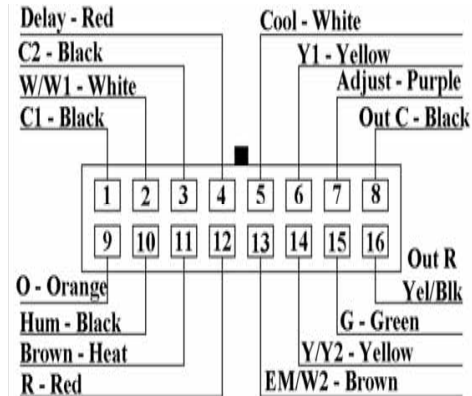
Delay - Red
C2 - Black
W/W1 - White
C1 - Black
Cool - White
Y1 - Yellow
Adjust - Purple
Out C - Black

1 2 3 4 5 6 7 8
9 10 11 12 13 14 15 16

Out R
Yel/Blk
O - Orange
Hum - Black
Brown - Heat
R - Red
G - Green
Y/Y2 - Yellow
EM/W2 - Brown